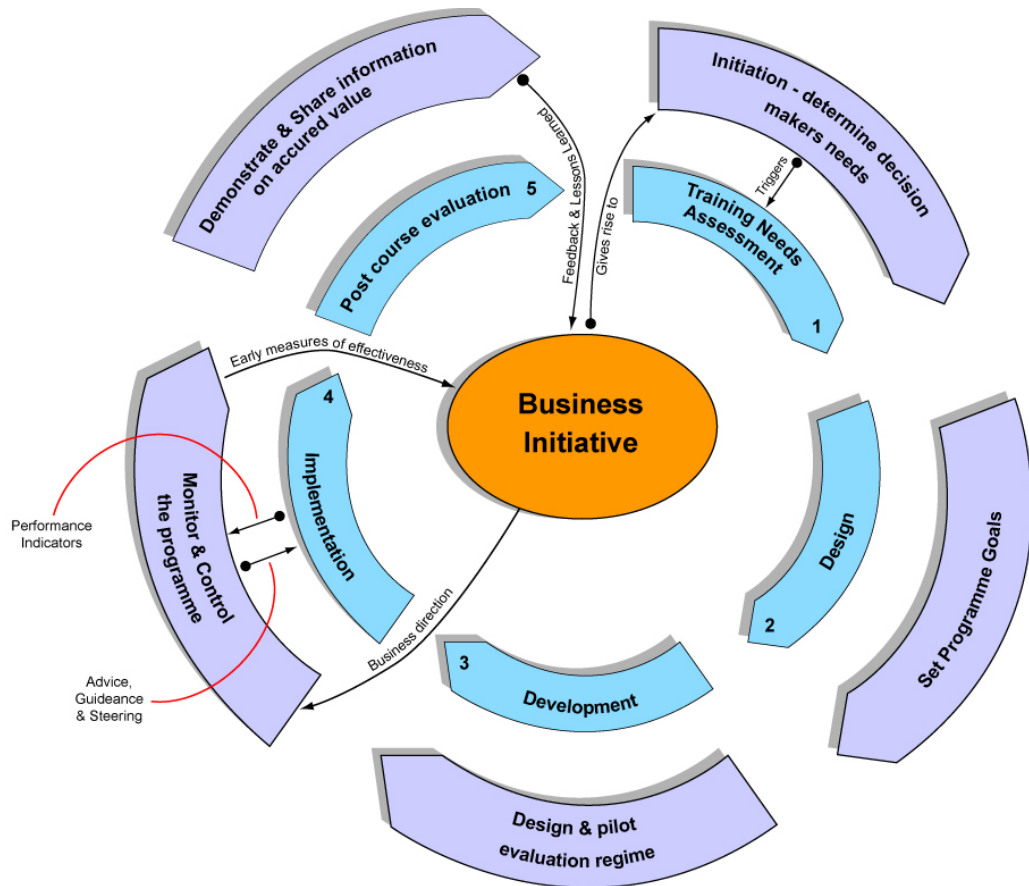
Demonstrate & Share information on accured value

Initiation - determine decision makers needs

Feedback & Lessons Learned

Gives rise to

Triggers

Post course evaluation 5

Training Needs Assessment

1

Early measures of effectiveness

Business Initiative

4

Implementation

Monitor & Control the programme

Performance Indicators

Design

2

Set Programme Goals

Business direction

Advice, Guideance & Steering

3

Development

Design & pilot evaluation regime